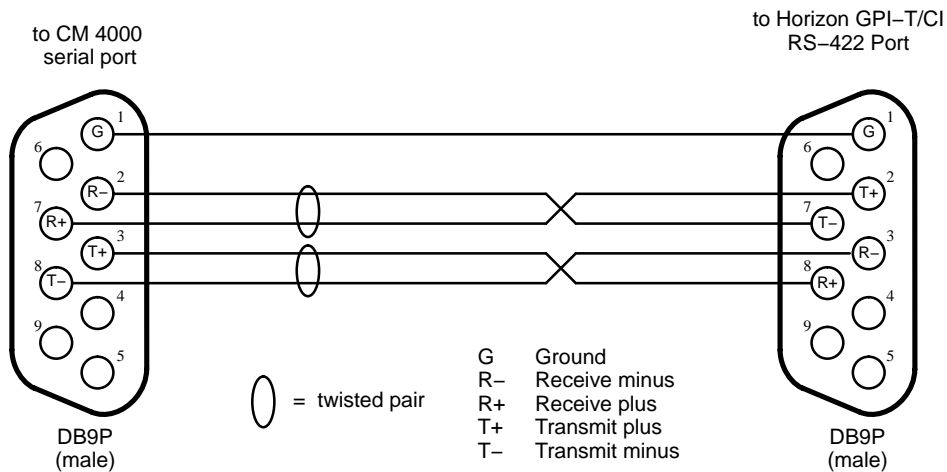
to CM 4000 serial port

to Horizon GPI−T/CI RS−422 Port

G 1
6
R− 2
7 R+
T+ 3
8 T−
4
9
5

G 1
6
T+ 2
7 T−
R− 3
8 R+
4
9
5

= twisted pair

G Ground
R− Receive minus
R+ Receive plus
T+ Transmit plus
T− Transmit minus

DB9P (male)

DB9P (male)